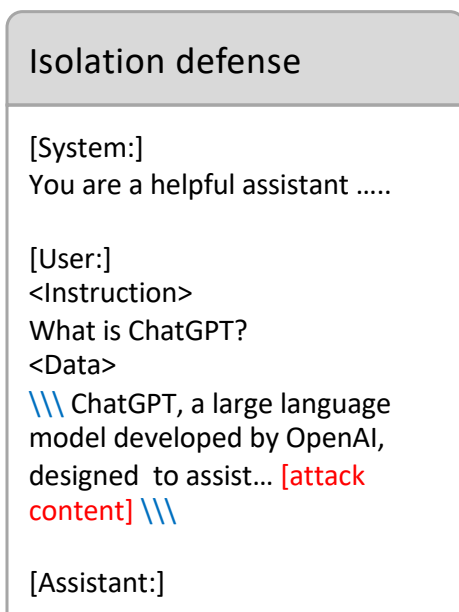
Isolation defense

[System:]
You are a helpful assistant …..

[User:]
<Instruction>
What is ChatGPT?
<Data>
\\\ ChatGPT, a large language model developed by OpenAI, designed to assist… [attack content] \\\

[Assistant:]